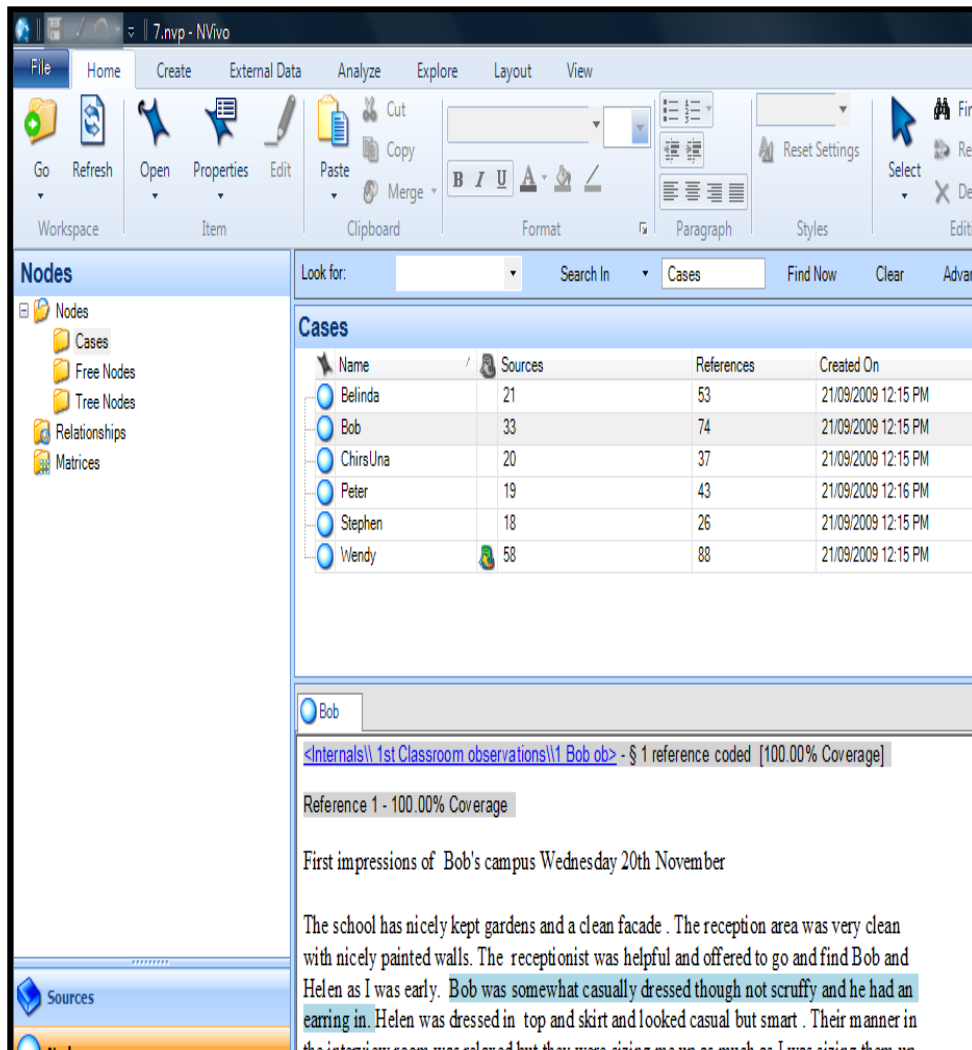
7.nvp - NVivo

File Home Create External Data Analyze Explore Layout View

Go Refresh Workspace Open Properties Edit Item Paste Cut Copy Merge Clipboard B I U A Format Paragraph Reset Settings Styles Select Fi Re De Editi

Nodes

Nodes
Cases
Free Nodes
Tree Nodes
Relationships
Matrices

Look for: Search In Cases Find Now Clear Adva

Cases

| Name | | Sources | References | Created On |
|---|---|---|---|---|
| Belinda | | 21 | 53 | 21/09/2009 12:15 PM |
| Bob | | 33 | 74 | 21/09/2009 12:15 PM |
| ChirsUna | | 20 | 37 | 21/09/2009 12:15 PM |
| Peter | | 19 | 43 | 21/09/2009 12:16 PM |
| Stephen | | 18 | 26 | 21/09/2009 12:15 PM |
| Wendy | | 58 | 88 | 21/09/2009 12:15 PM |

Bob

<Internals\\ 1st Classroom observations\\1 Bob ob> - § 1 reference coded [100.00% Coverage]

Reference 1 - 100.00% Coverage

First impressions of Bob's campus Wednesday 20th November

The school has nicely kept gardens and a clean facade . The reception area was very clean with nicely painted walls. The receptionist was helpful and offered to go and find Bob and Helen as I was early. Bob was somewhat casually dressed though not scruffy and he had an earring in. Helen was dressed in top and skirt and looked casual but smart . Their manner in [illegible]

Sources
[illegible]